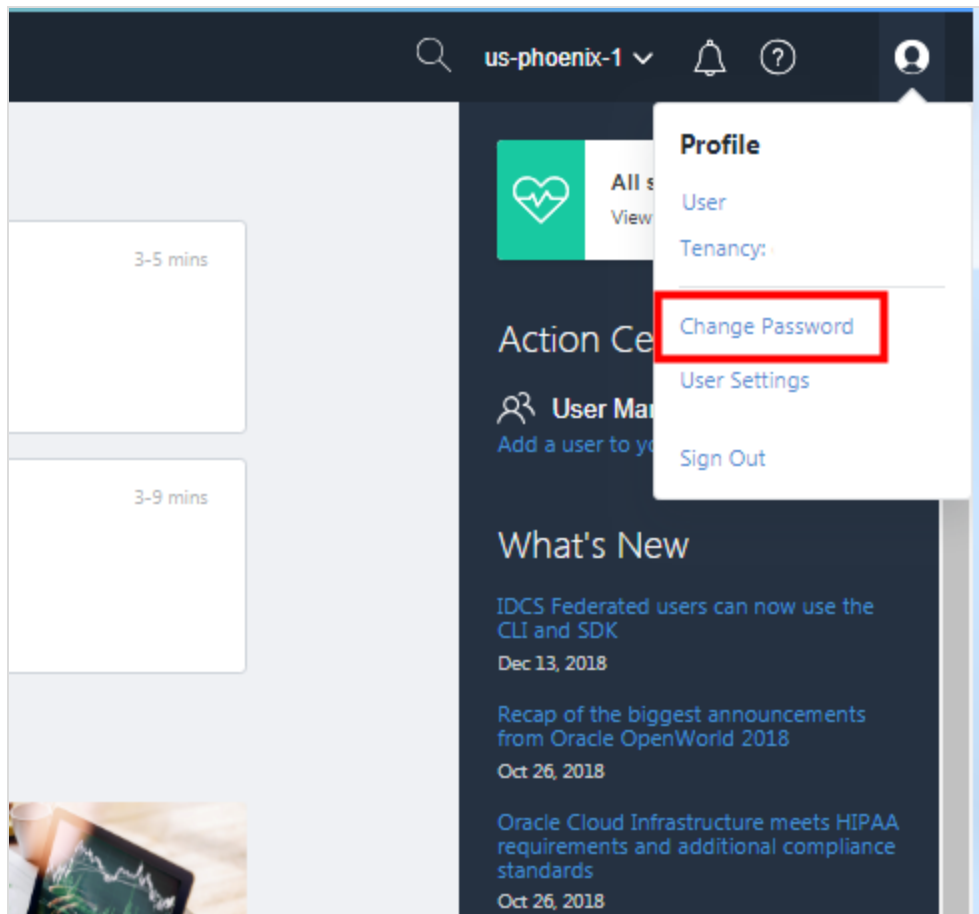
us-phoenix-1

3-5 mins

3-9 mins

All s
View

Action Ce

User Ma
Add a user to yo

Profile

User

Tenancy:

Change Password

User Settings

Sign Out

What's New

IDCS Federated users can now use the CLI and SDK
Dec 13, 2018

Recap of the biggest announcements from Oracle OpenWorld 2018
Oct 26, 2018

Oracle Cloud Infrastructure meets HIPAA requirements and additional compliance standards
Oct 26, 2018